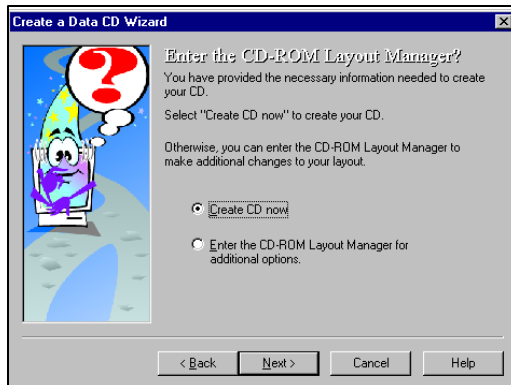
Create a Data CD Wizard

Enter the CD-ROM Layout Manager?

You have provided the necessary information needed to create your CD.

Select "Create CD now" to create your CD.

Otherwise, you can enter the CD-ROM Layout Manager to make additional changes to your layout.

Create CD now

Enter the CD-ROM Layout Manager for additional options.

< Back
Next >
Cancel
Help